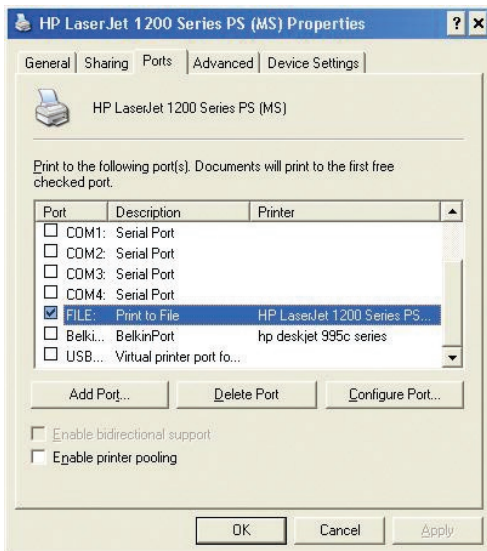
HP LaserJet 1200 Series PS (MS) Properties

? X

General | Sharing | Ports | Advanced | Device Settings

HP LaserJet 1200 Series PS (MS)

Print to the following port(s). Documents will print to the first free checked port.

| Port | Description | Printer |
|---|---|---|
| ☐ COM1: | Serial Port | |
| ☐ COM2: | Serial Port | |
| ☐ COM3: | Serial Port | |
| ☐ COM4: | Serial Port | |
| ☑ FILE: | Print to File | HP LaserJet 1200 Series PS... |
| ☐ Belki... | BelkinPort | hp deskjet 995c series |
| ☐ USB... | Virtual printer port fo... | |

Add Port... | Delete Port | Configure Port...

☐ Enable bidirectional support

☐ Enable printer pooling

OK | Cancel | Apply